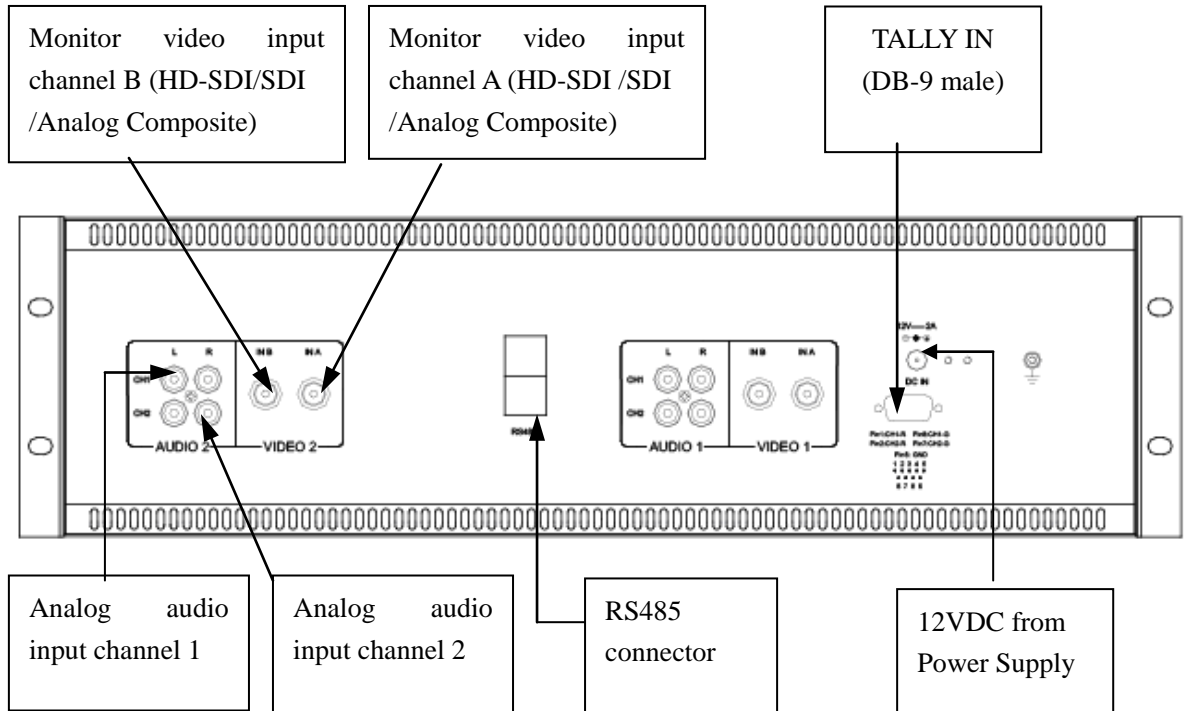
Monitor video input channel B (HD-SDI/SDI /Analog Composite)

Monitor video input channel A (HD-SDI /SDI /Analog Composite)

TALLY IN (DB-9 male)

12V 2A

L R IN B IN A

CH1

CH2

AUDIO 2 VIDEO 2

RS485

L R IN B IN A

CH1

CH2

AUDIO 1 VIDEO 1

DC IN

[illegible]

Analog audio input channel 1

Analog audio input channel 2

RS485 connector

12VDC from Power Supply